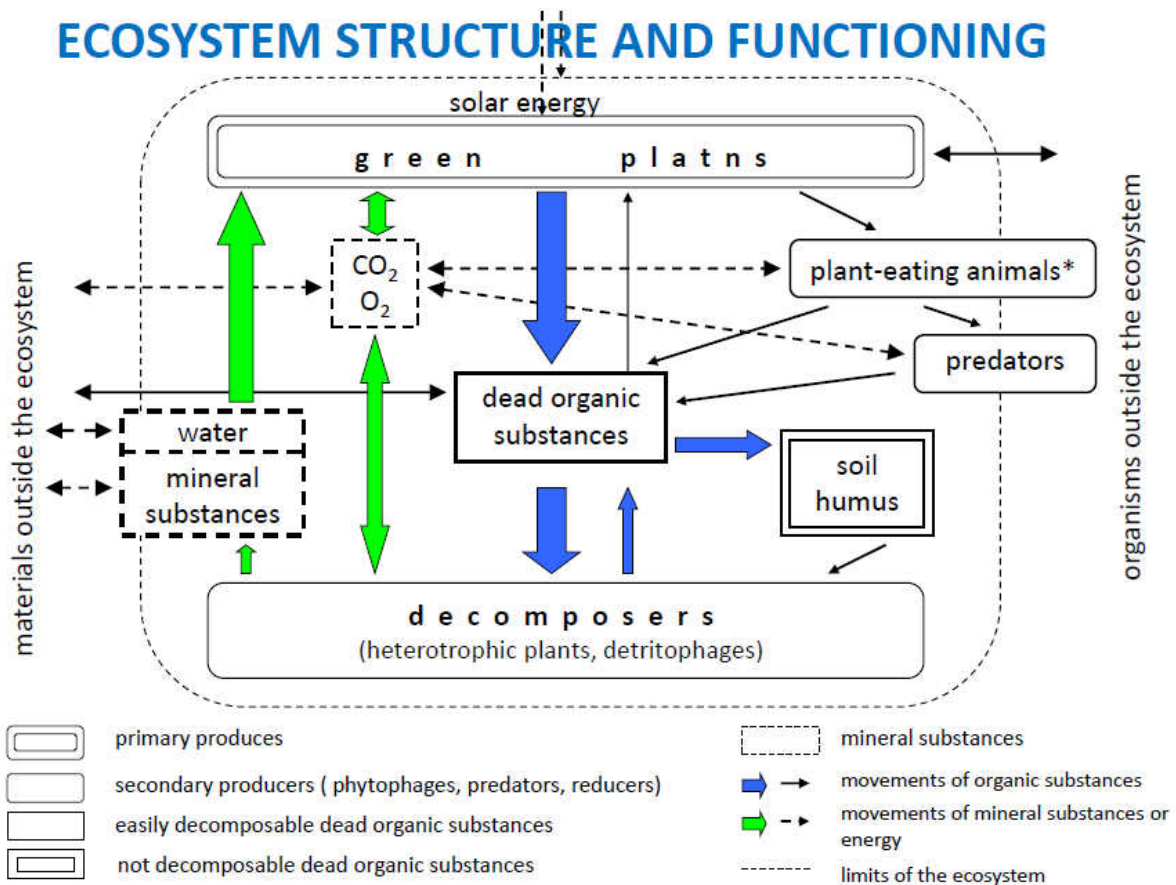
ECOSYSTEM STRUCTURE AND FUNCTIONING

solar energy

green platns

materials outside the ecosystem

organisms outside the ecosystem

$CO_2$
$O_2$

plant-eating animals*

predators

dead organic substances

water

mineral substances

soil humus

decomposers
(heterotrophic plants, detritophages)

primary produces

secondary producers ( phytophages, predators, reducers)

easily decomposable dead organic substances

not decomposable dead organic substances

mineral substances

movements of organic substances

movements of mineral substances or energy

limits of the ecosystem